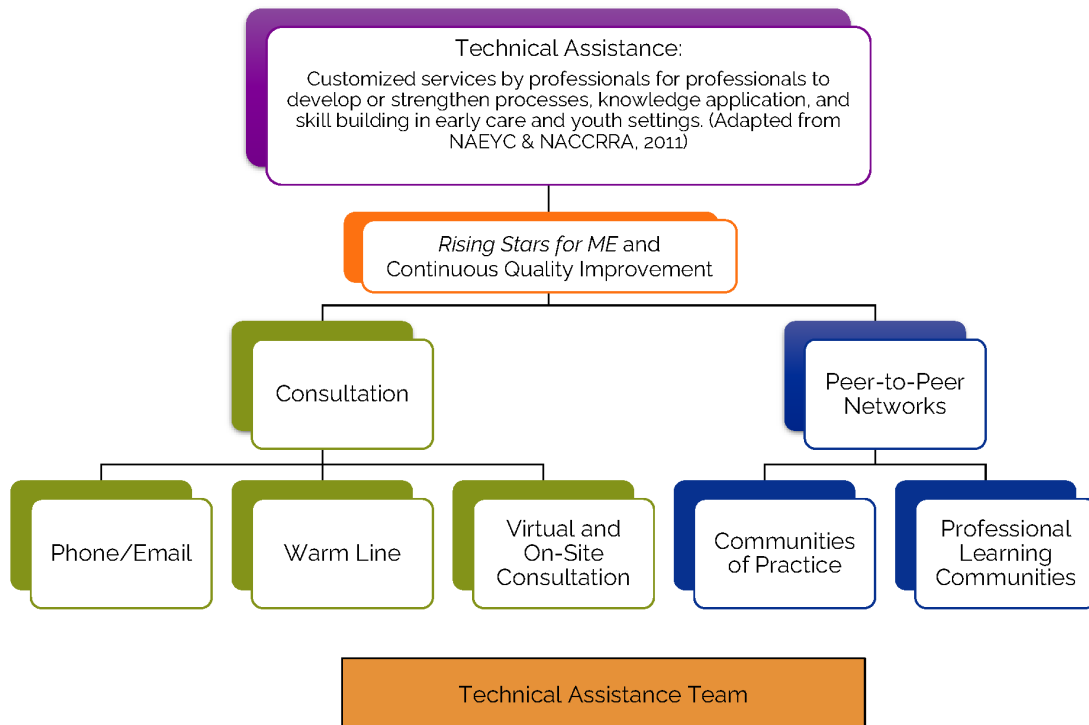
Technical Assistance:

Customized services by professionals for professionals to develop or strengthen processes, knowledge application, and skill building in early care and youth settings. (Adapted from NAEYC & NACCRRA, 2011)

Rising Stars for ME and Continuous Quality Improvement

Consultation

Peer-to-Peer Networks

Phone/Email

Warm Line

Virtual and On-Site Consultation

Communities of Practice

Professional Learning Communities

Technical Assistance Team